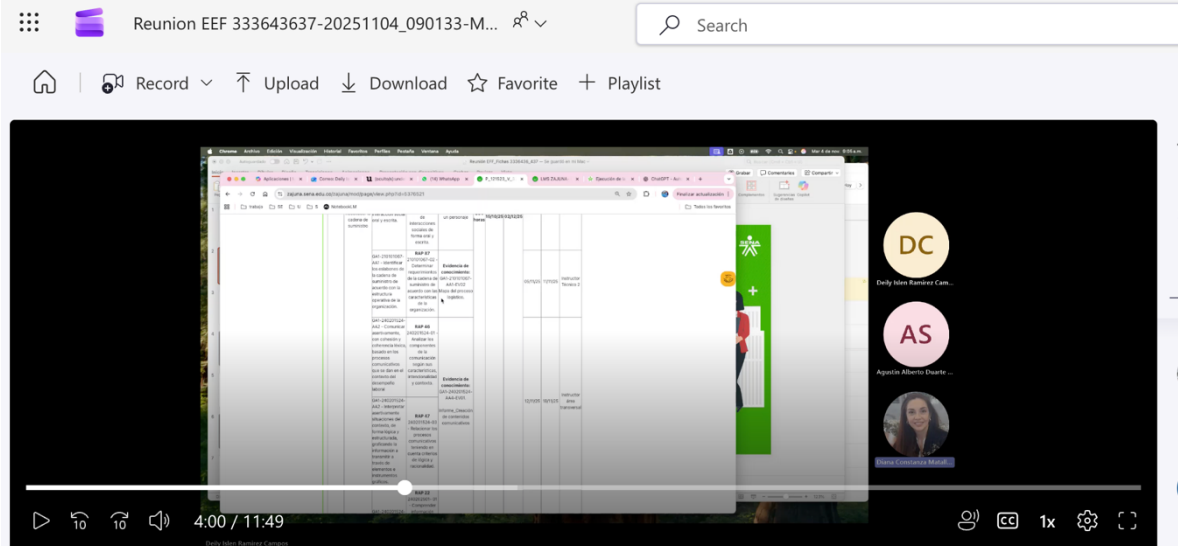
Reunion EEF 333643637-20251104_090133-M...

Search

Record Upload Download Favorite Playlist

DC
Deily Islen Ramirez Cam...

AS
Agustin Alberto Duarte ...

Diana Constanza Matall...

4:00 / 11:49

1x

Deily Islen Ramirez Campos